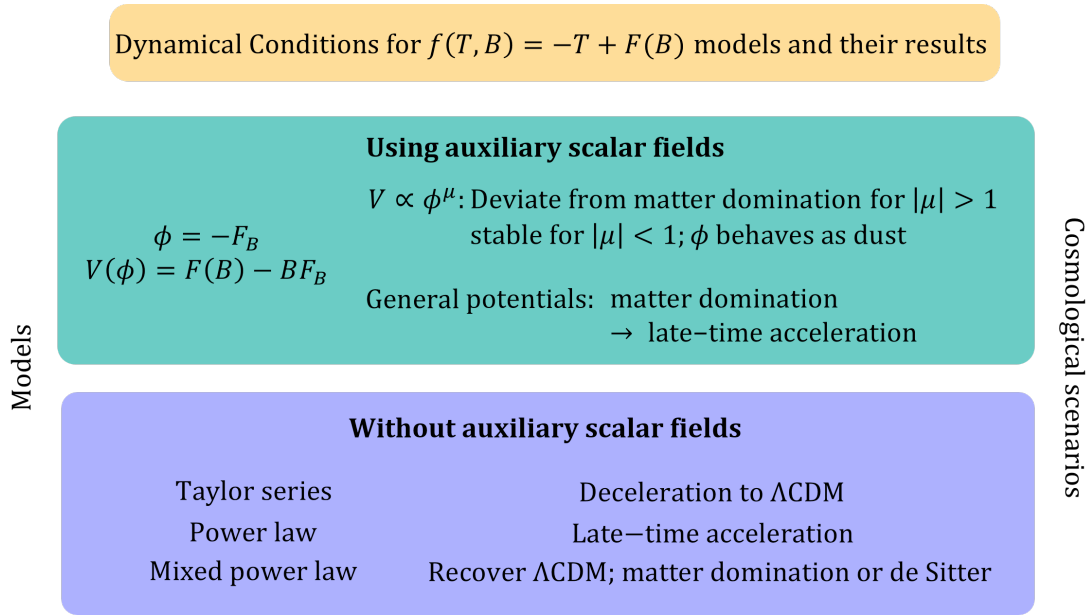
Dynamical Conditions for $f(T,B) = -T + F(B)$ models and their results

Models

Using auxiliary scalar fields

$\phi = -F_B$
$V(\phi) = F(B) - BF_B$

$V \propto \phi^{\mu}$: Deviate from matter domination for $|\mu| > 1$
stable for $|\mu| < 1$; $\phi$ behaves as dust

General potentials: matter domination
$\rightarrow$ late−time acceleration

Without auxiliary scalar fields

Taylor series
Power law
Mixed power law

Deceleration to ΛCDM
Late−time acceleration
Recover ΛCDM; matter domination or de Sitter

Cosmological scenarios